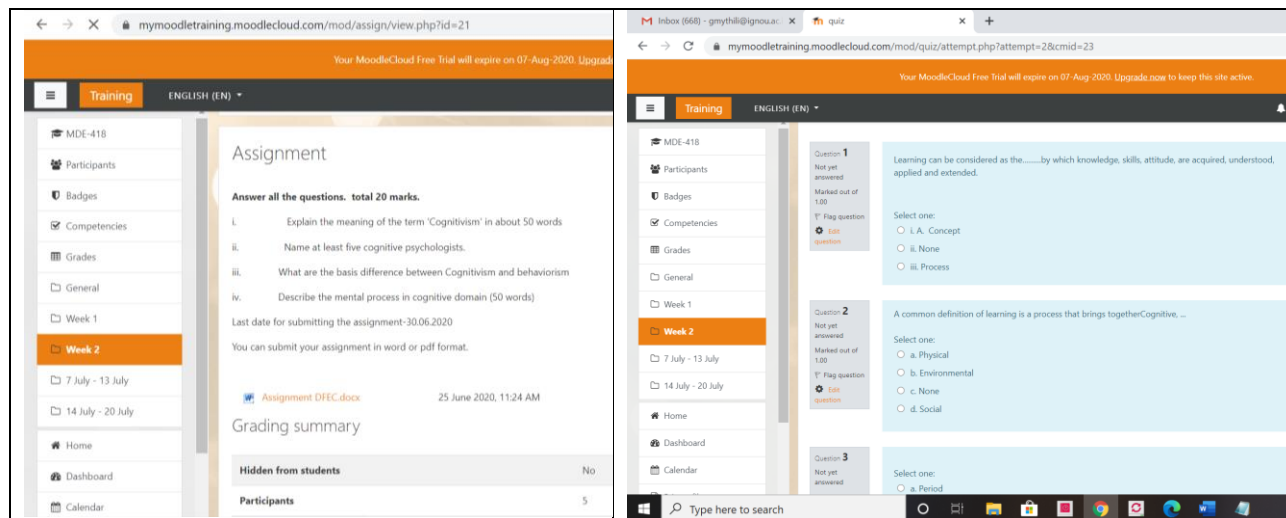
mymoodletraining.moodlecloud.com/mod/assign/view.php?id=21

Your MoodleCloud Free Trial will expire on 07-Aug-2020. Upgrad

Training ENGLISH (EN)

MDE-418
Participants
Badges
Competencies
Grades
General
Week 1
Week 2
7 July - 13 July
14 July - 20 July
Home
Dashboard
Calendar

Assignment

Answer all the questions. total 20 marks.

i. Explain the meaning of the term 'Cognitivism' in about 50 words

ii. Name at least five cognitive psychologists.

iii. What are the basis difference between Cognitivism and behaviorism

iv. Describe the mental process in cognitive domain (50 words)

Last date for submitting the assignment-30.06.2020

You can submit your assignment in word or pdf format.

Assignment DFEC.docx 25 June 2020, 11:24 AM

Grading summary

| Hidden from students | No |
|---|---|
| Participants | 5 |

Inbox (668) - gmythili@ignou.ac × quiz ×

mymoodletraining.moodlecloud.com/mod/quiz/attempt.php?attempt=2&cmid=23

Your MoodleCloud Free Trial will expire on 07-Aug-2020. Upgrade now to keep this site active.

Training ENGLISH (EN)

MDE-418
Participants
Badges
Competencies
Grades
General
Week 1
Week 2
7 July - 13 July
14 July - 20 July
Home
Dashboard
Calendar

Question 1
Not yet answered
Marked out of 1.00
Flag question
Edit question

Learning can be considered as the.........by which knowledge, skills, attitude, are acquired, understood, applied and extended.

Select one:
i. A. Concept
ii. None
iii. Process

Question 2
Not yet answered
Marked out of 1.00
Flag question
Edit question

A common definition of learning is a process that brings togetherCognitive, ...

Select one:
a. Physical
b. Environmental
c. None
d. Social

Question 3
Not yet answered

Select one:
a. Period

Type here to search